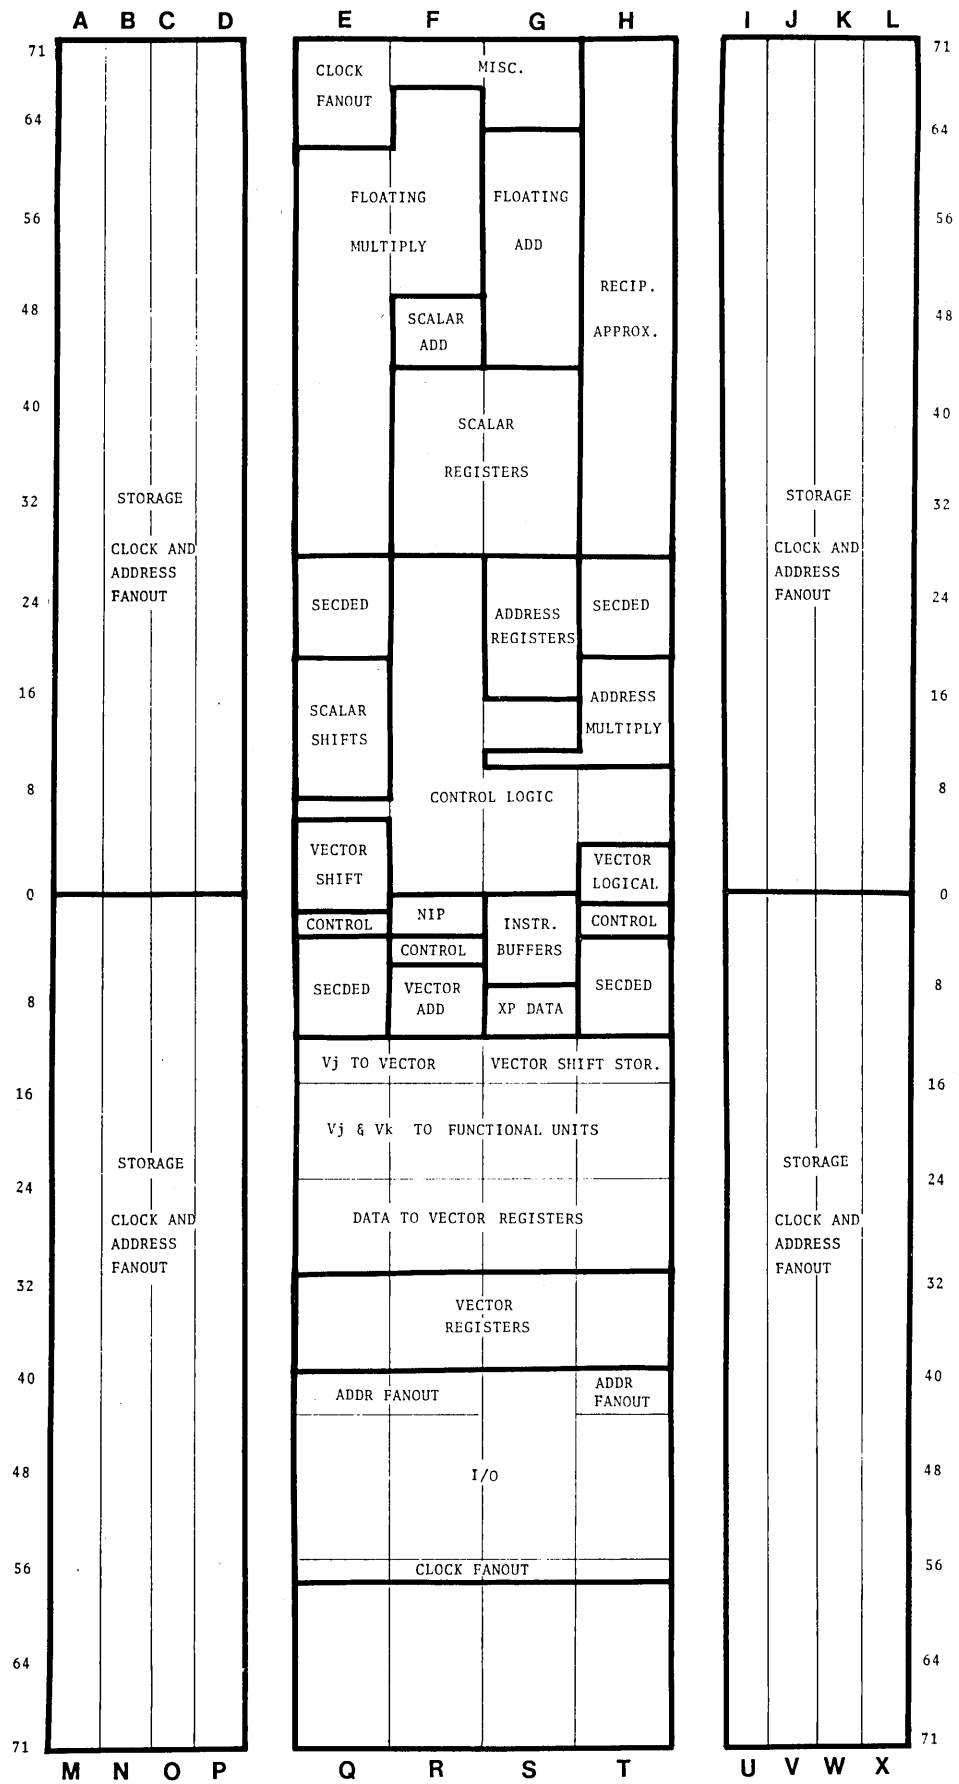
A B C D E F G H I J K L

71 64 56 48 40 32 24 16 8 0 8 16 24 32 40 48 56 64 71

STORAGE
CLOCK AND ADDRESS FANOUT

STORAGE
CLOCK AND ADDRESS FANOUT

CLOCK FANOUT
MISC.
FLOATING MULTIPLY
FLOATING ADD
RECIP. APPROX.
SCALAR ADD
SCALAR REGISTERS
SECDED
ADDRESS REGISTERS
SECDED
SCALAR SHIFTS
ADDRESS MULTIPLY
CONTROL LOGIC
VECTOR SHIFT
VECTOR LOGICAL
CONTROL
NIP
INSTR. BUFFERS
CONTROL
CONTROL
SECDED
VECTOR ADD
XP DATA
SECDED
Vj TO VECTOR
VECTOR SHIFT STOR.
Vj & Vk TO FUNCTIONAL UNITS
DATA TO VECTOR REGISTERS
VECTOR REGISTERS
ADDR FANOUT
ADDR FANOUT
I/O
CLOCK FANOUT

STORAGE
CLOCK AND ADDRESS FANOUT

STORAGE
CLOCK AND ADDRESS FANOUT

71 64 56 48 40 32 24 16 8 0 8 16 24 32 40 48 56 64 71

M N O P Q R S T U V W X